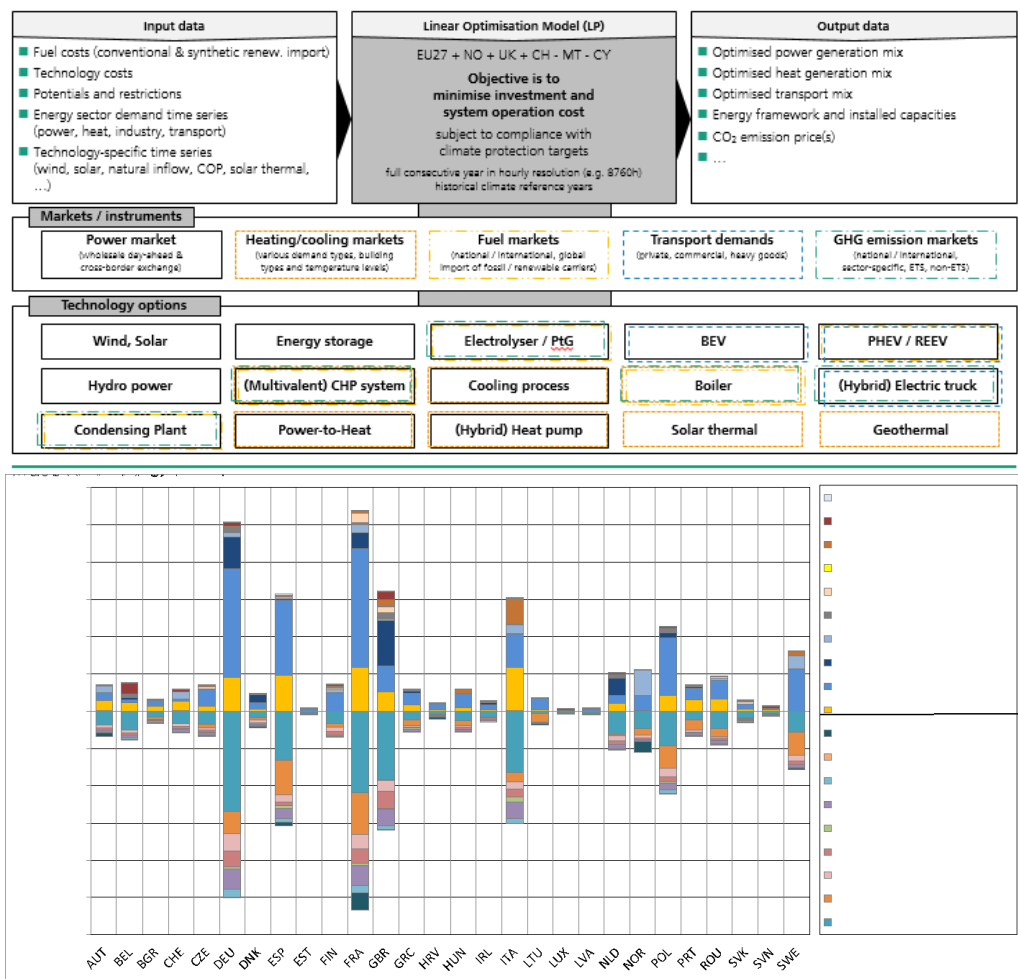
Input data
- Fuel costs (conventional & synthetic renew. import)
- Technology costs
- Potentials and restrictions
- Energy sector demand time series (power, heat, industry, transport)
- Technology-specific time series (wind, solar, natural inflow, COP, solar thermal, ...)

Linear Optimisation Model (LP)
EU27 + NO + UK + CH - MT - CY
Objective is to minimise investment and system operation cost
subject to compliance with climate protection targets
full consecutive year in hourly resolution (e.g. 8760h)
historical climate reference years

Output data
- Optimised power generation mix
- Optimised heat generation mix
- Optimised transport mix
- Energy framework and installed capacities
- $CO_2$ emission price(s)
- ...

Markets / instruments
Power market (wholesale day-ahead & cross-border exchange)
Heating/cooling markets (various demand types, building types and temperature levels)
Fuel markets (national / international, global import of fossil / renewable carriers)
Transport demands (private, commercial, heavy goods)
GHG emission markets (national / international, sector-specific, ETS, non-ETS)

Technology options
| Wind, Solar | Energy storage | Electrolyser / PtG | BEV | PHEV / REEV |
|---|---|---|---|---|
| Hydro power | (Multivalent) CHP system | Cooling process | Boiler | (Hybrid) Electric truck |
| Condensing Plant | Power-to-Heat | (Hybrid) Heat pump | Solar thermal | Geothermal |

AUT BEL BGR CHE CZE DEU DNK ESP EST FIN FRA GBR GRC HRV HUN IRL ITA LTU LUX LVA NLD NOR POL PRT ROU SVK SVN SWE